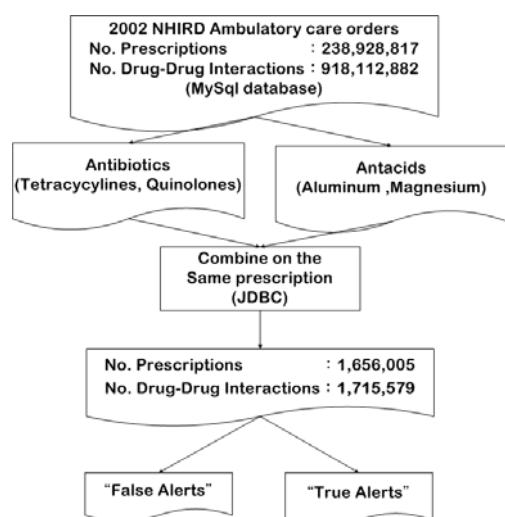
2002 NHIRD Ambulatory care orders
No. Prescriptions : 238,928,817
No. Drug-Drug Interactions : 918,112,882
(MySql database)

Antibiotics
(Tetracycylines, Quinolones)

Antacids
(Aluminum ,Magnesium)

Combine on the
Same prescription
(JDBC)

No. Prescriptions : 1,656,005
No. Drug-Drug Interactions : 1,715,579

"False Alerts"

"True Alerts"